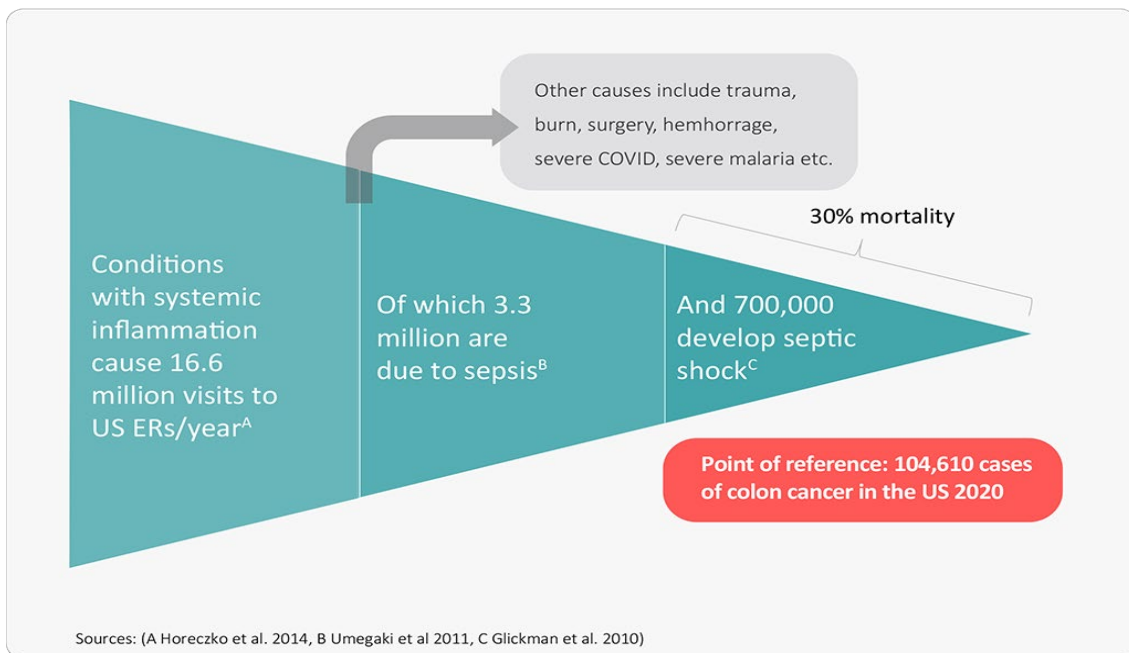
Other causes include trauma, burn, surgery, hemhorrage, severe COVID, severe malaria etc.

30% mortality

Conditions with systemic inflammation cause 16.6 million visits to US ERs/year$^{A}$

Of which 3.3 million are due to sepsis$^{B}$

And 700,000 develop septic shock$^{C}$

Point of reference: 104,610 cases of colon cancer in the US 2020

Sources: (A Horeczko et al. 2014, B Umegaki et al 2011, C Glickman et al. 2010)